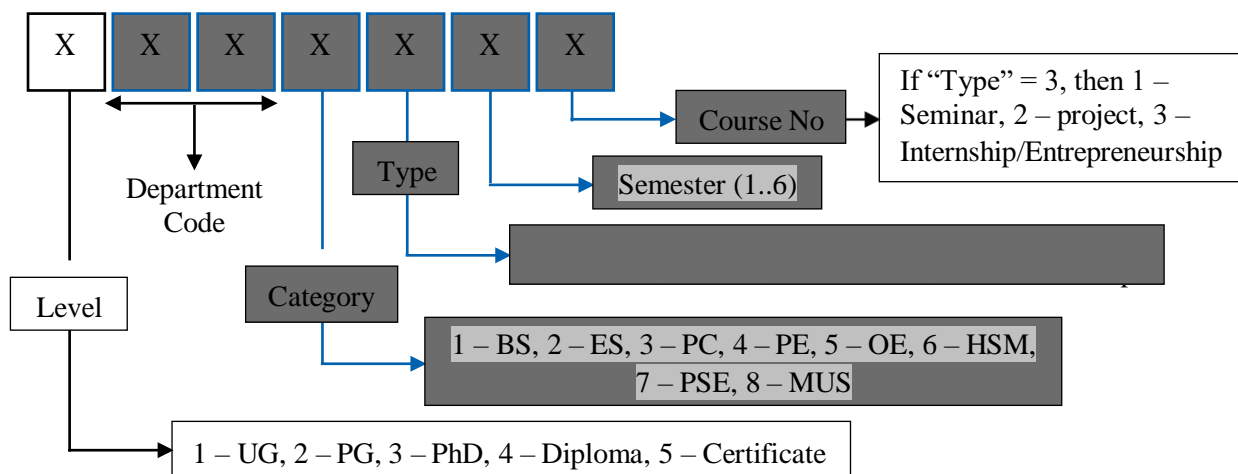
X X X X X X X

Department Code

Type

Category

Level

Course No

If “Type” = 3, then 1 – Seminar, 2 – project, 3 – Internship/Entrepreneurship

Semester (1..6)

1 – BS, 2 – ES, 3 – PC, 4 – PE, 5 – OE, 6 – HSM, 7 – PSE, 8 – MUS

1 – UG, 2 – PG, 3 – PhD, 4 – Diploma, 5 – Certificate